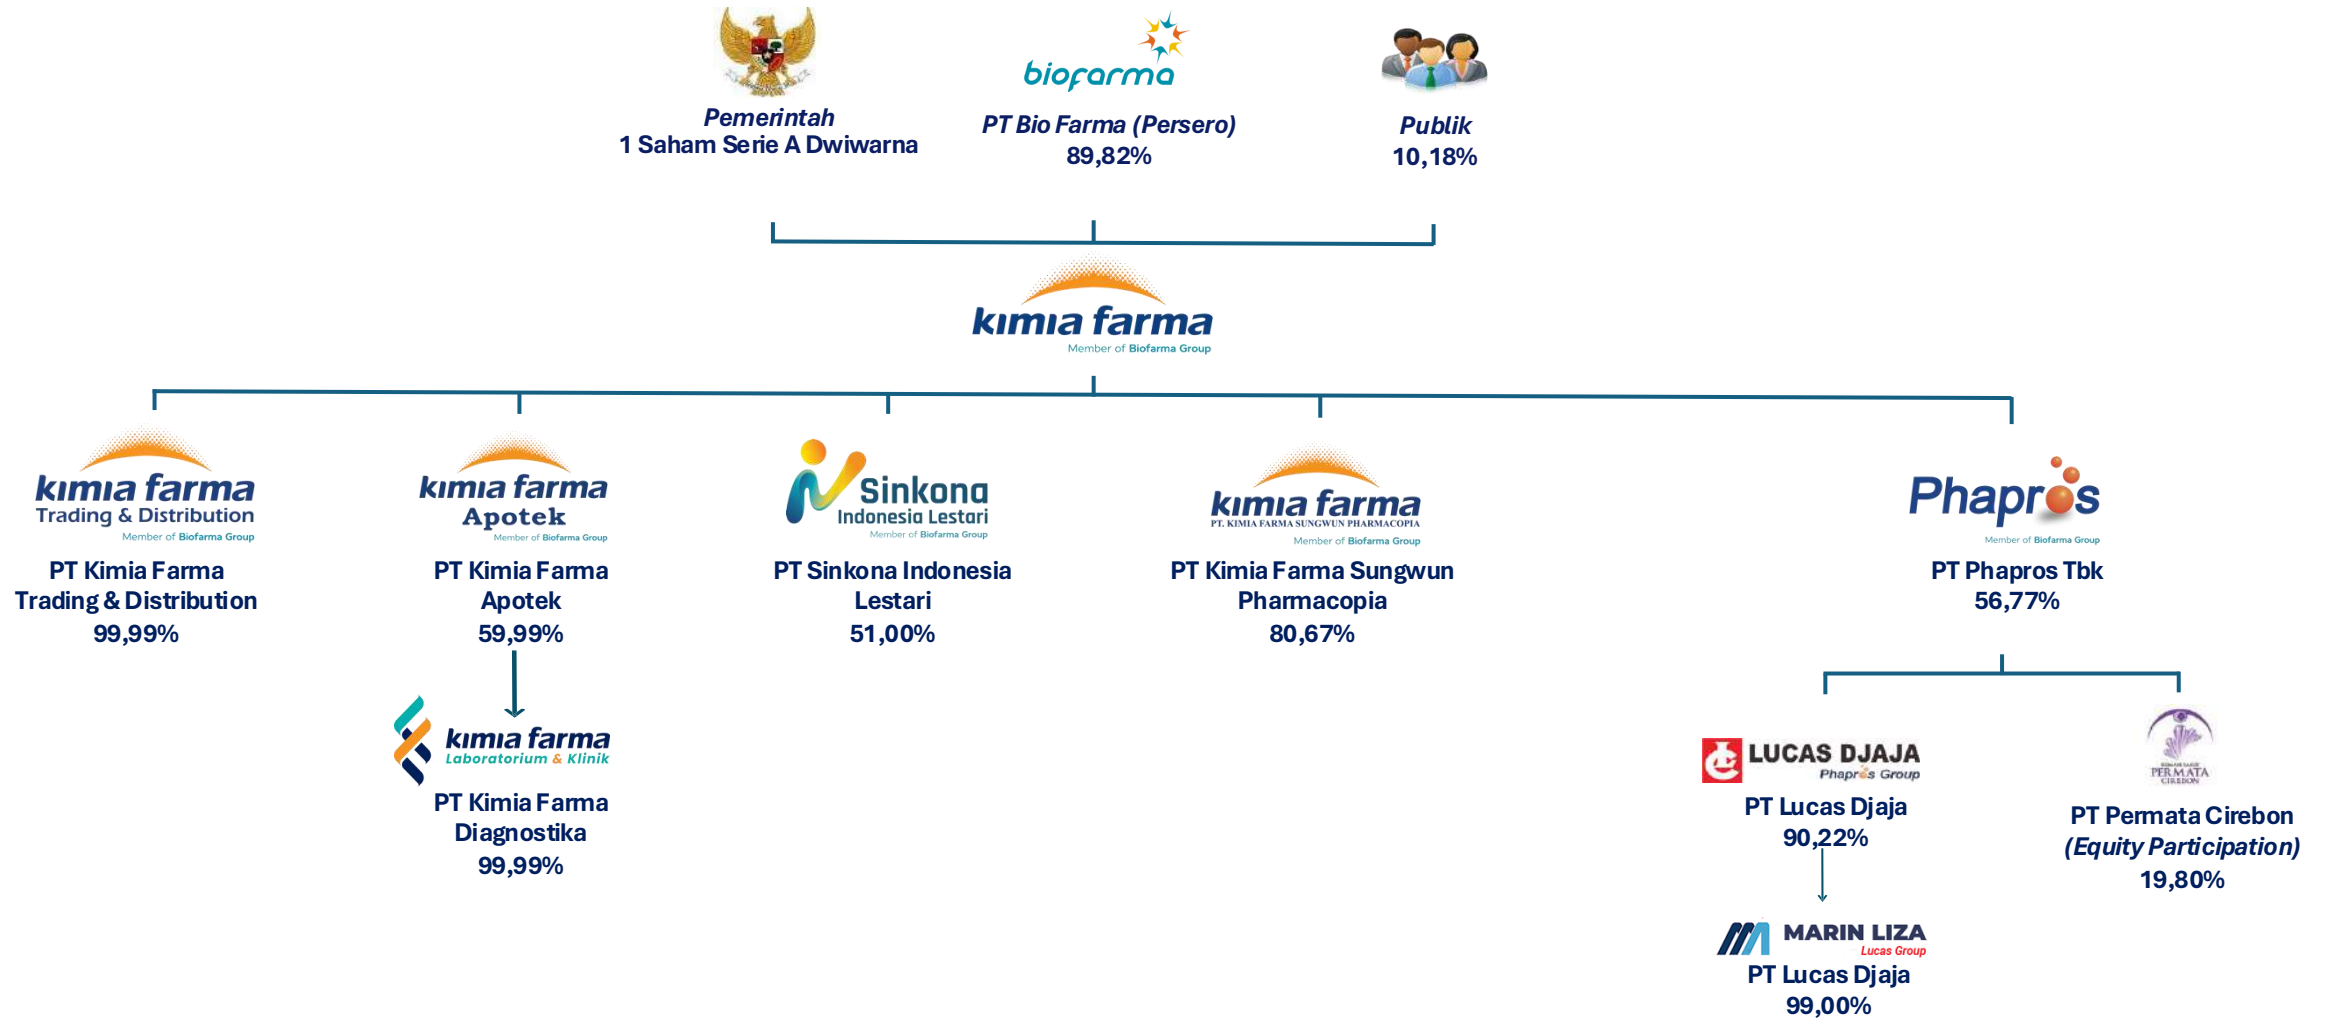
Pemerintah
1 Saham Serie A Dwiwarna

biofarma
PT Bio Farma (Persero)
89,82%

Publik
10,18%

kimia farma
Member of Biofarma Group

kimia farma
Trading & Distribution
Member of Biofarma Group
PT Kimia Farma Trading & Distribution
99,99%

kimia farma
Apotek
Member of Biofarma Group
PT Kimia Farma Apotek
59,99%

kimia farma
Laboratorium & Klinik
PT Kimia Farma Diagnostika
99,99%

Sinkona
Indonesia Lestari
Member of Biofarma Group
PT Sinkona Indonesia Lestari
51,00%

kimia farma
PT. KIMIA FARMA SUNGWUN PHARMACOPIA
Member of Biofarma Group
PT Kimia Farma Sungwun Pharmacopia
80,67%

Phapros
Member of Biofarma Group
PT Phapros Tbk
56,77%

LUCAS DJAJA
Phapros Group
PT Lucas Djaja
90,22%

MARIN LIZA
Lucas Group
PT Lucas Djaja
99,00%

PERMATA
CIREBON
PT Permata Cirebon
(Equity Participation)
19,80%